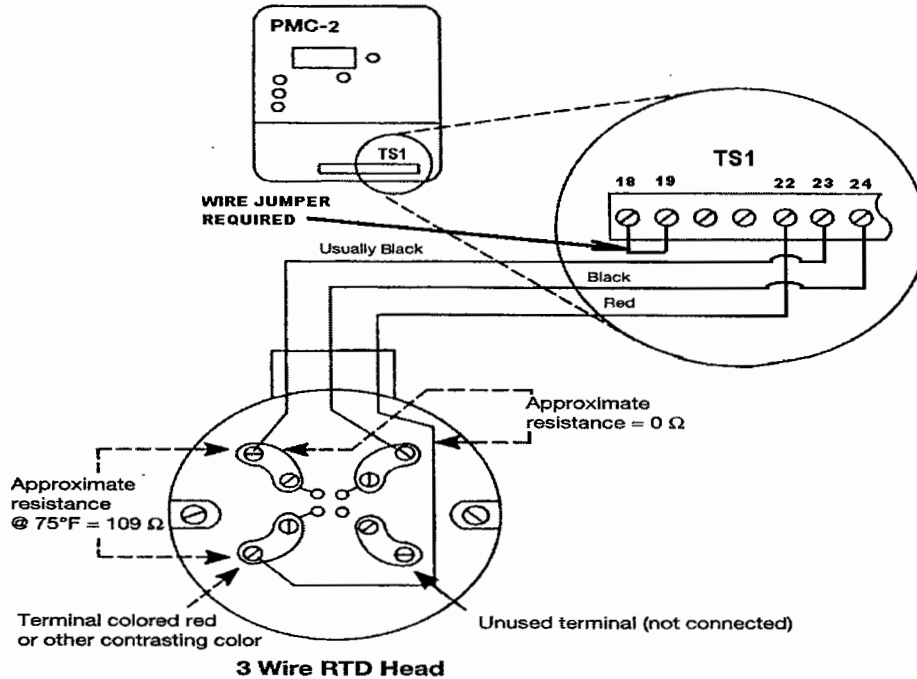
PMC-2

TS1

TS1

18 19 22 23 24

WIRE JUMPER REQUIRED

Usually Black

Black

Red

Approximate resistance = 0 Ω

Approximate resistance @ 75°F = 109 Ω

Terminal colored red or other contrasting color

Unused terminal (not connected)

3 Wire RTD Head